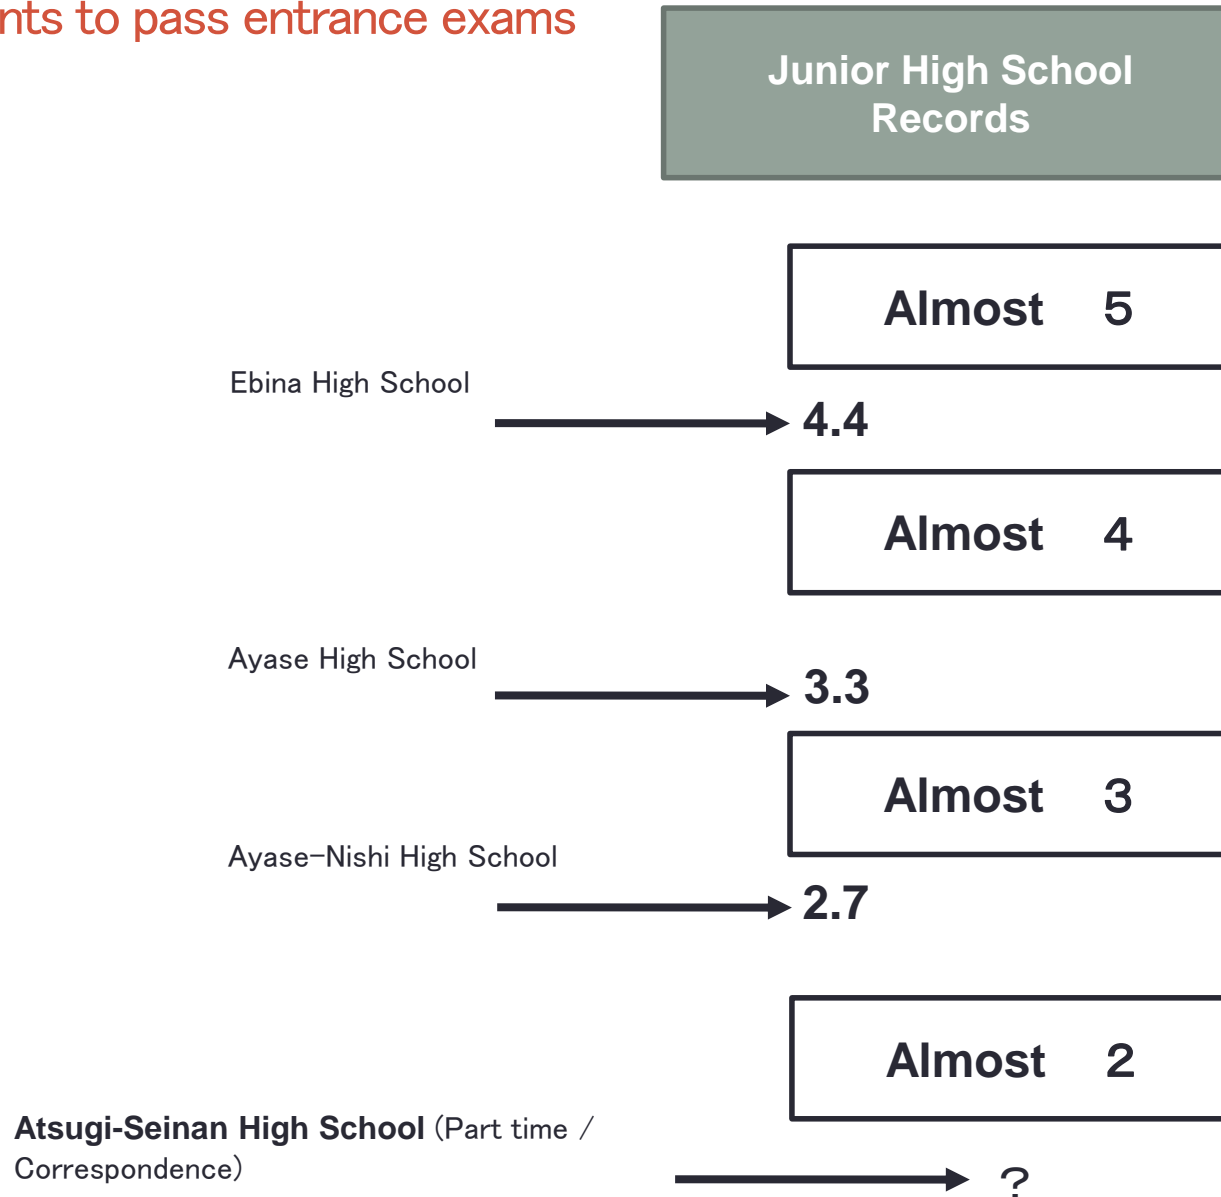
nts to pass entrance exams

Junior High School Records

Almost 5

Ebina High School

4.4

Almost 4

Ayase High School

3.3

Almost 3

Ayase−Nishi High School

2.7

Almost 2

**Atsugi-Seinan High School** (Part time / Correspondence)

?